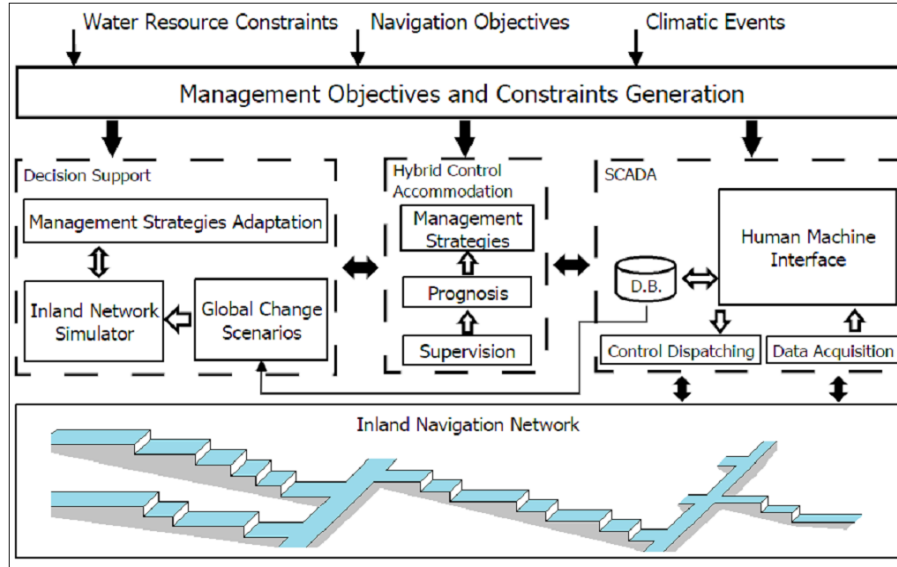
Water Resource Constraints
Navigation Objectives
Climatic Events

Management Objectives and Constraints Generation

Decision Support

Management Strategies Adaptation

Inland Network Simulator

Global Change Scenarios

Hybrid Control Accommodation

Management Strategies

Prognosis

Supervision

SCADA

D.B.

Human Machine Interface

Control Dispatching

Data Acquisition

Inland Navigation Network